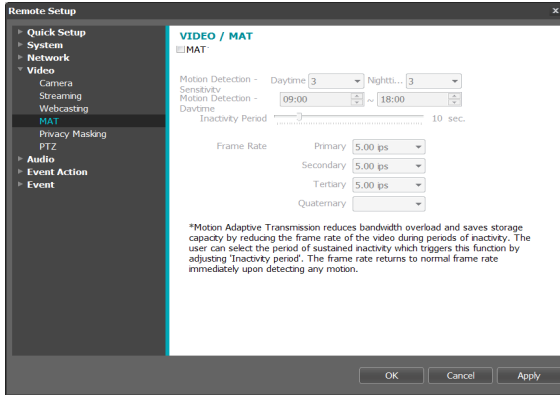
Remote Setup

× 

Quick Setup
System
Network
Video
Camera
Streaming
Webcasting
MAT
Privacy Masking
PTZ
Audio
Event Action
Event

VIDEO / MAT

MAT

Motion Detection - Sensitivity
Daytime 3
Nightti... 3

Motion Detection - Daytime
09:00 ~ 18:00

Inactivity Period
10 sec.

Frame Rate
Primary 5.00 ips
Secondary 5.00 ips
Tertiary 5.00 ips
Quaternary

*Motion Adaptive Transmission reduces bandwidth overload and saves storage capacity by reducing the frame rate of the video during periods of inactivity. The user can select the period of sustained inactivity which triggers this function by adjusting 'Inactivity period'. The frame rate returns to normal frame rate immediately upon detecting any motion.

OK
Cancel
Apply